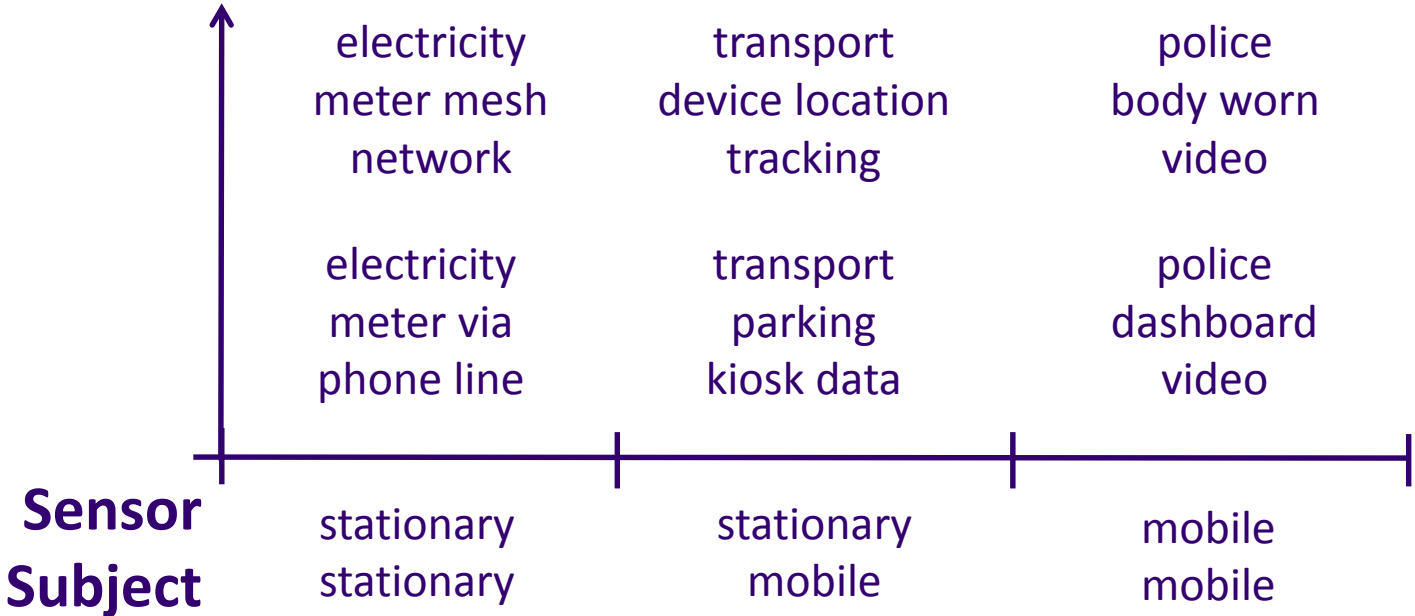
electricity meter mesh network

transport device location tracking

police body worn video

electricity meter via phone line

transport parking kiosk data

police dashboard video

Sensor
Subject

stationary
stationary

stationary
mobile

mobile
mobile